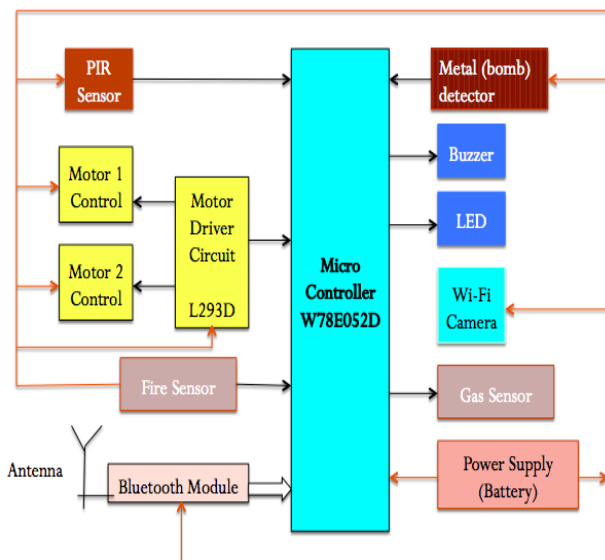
PIR Sensor

Metal (bomb) detector

Motor 1 Control

Motor Driver Circuit L293D

Motor 2 Control

Micro Controller W78E052D

Buzzer

LED

Wi-Fi Camera

Fire Sensor

Gas Sensor

Antenna

Bluetooth Module

Power Supply (Battery)